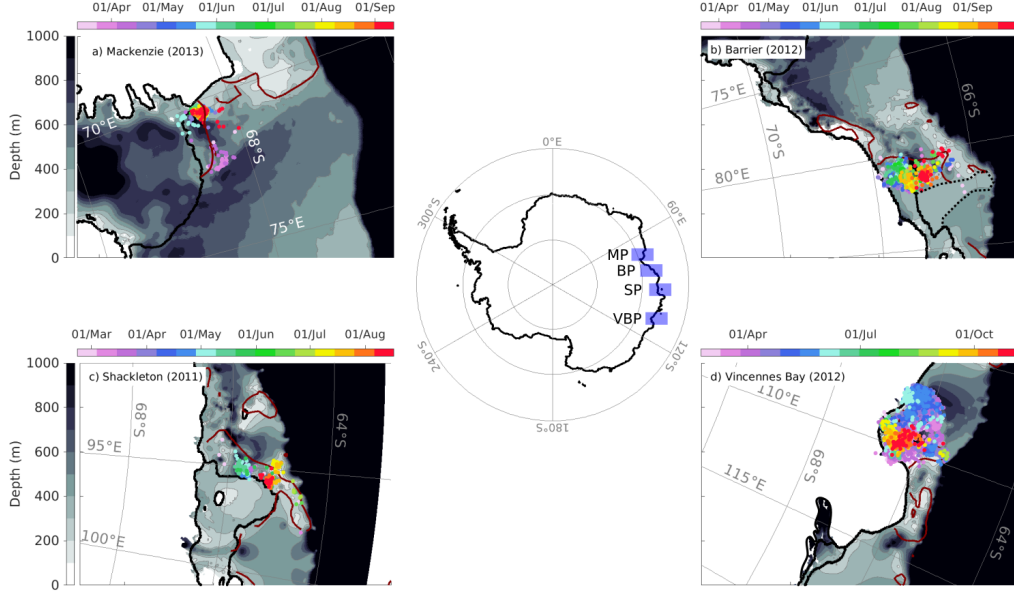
01/Apr 01/May 01/Jun 01/Jul 01/Aug 01/Sep

1000
800
600
400
200
0
Depth (m)

a) Mackenzie (2013)

70°E
68°S
75°E

01/Apr 01/May 01/Jun 01/Jul 01/Aug 01/Sep

b) Barrier (2012)

75°E
70°S
66°S
80°E

0°E
60°E
300°S
MP
BP
SP
VBP
240°S
120°S
180°S

01/Mar 01/Apr 01/May 01/Jun 01/Jul 01/Aug

1000
800
600
400
200
0
Depth (m)

c) Shackleton (2011)

68°S
64°S
95°E
100°E

01/Apr 01/Jul 01/Oct

d) Vincennes Bay (2012)

110°E
115°E
68°S
64°S